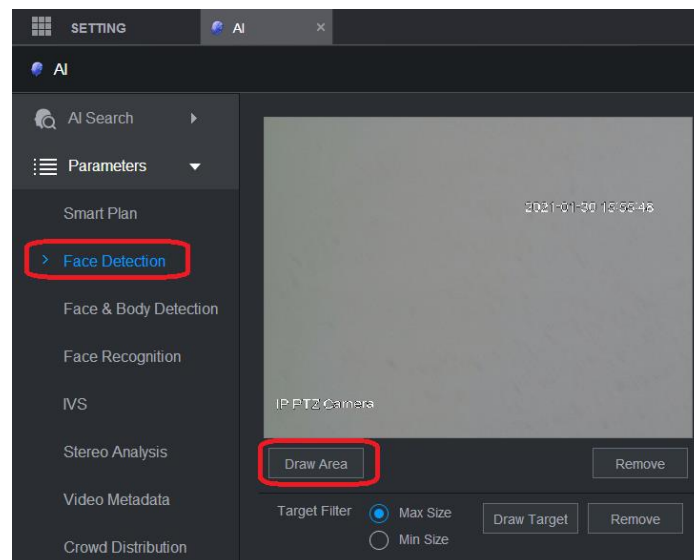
SETTING AI ×

AI

AI Search

Parameters

Smart Plan

> Face Detection

Face & Body Detection

Face Recognition

IVS

Stereo Analysis

Video Metadata

Crowd Distribution

2021-01-30 15:55:48

IP PTZ Camera

Draw Area

Remove

Target Filter Max Size Min Size

Draw Target

Remove